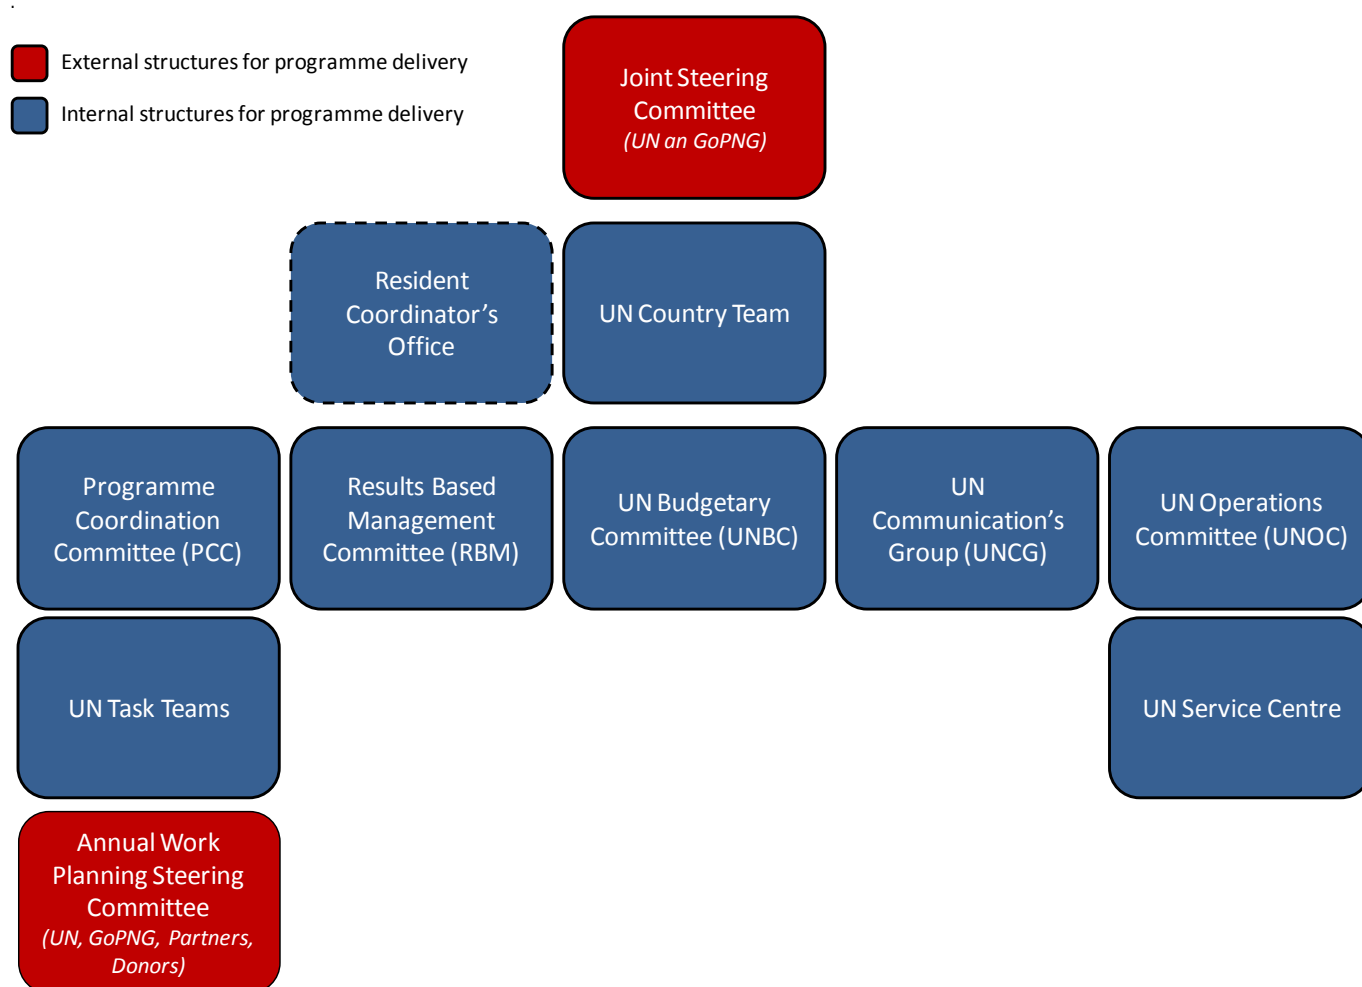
External structures for programme delivery

Internal structures for programme delivery

Joint Steering Committee
(UN an GoPNG)

Resident Coordinator's Office

UN Country Team

Programme Coordination Committee (PCC)

Results Based Management Committee (RBM)

UN Budgetary Committee (UNBC)

UN Communication's Group (UNCG)

UN Operations Committee (UNOC)

UN Task Teams

UN Service Centre

Annual Work Planning Steering Committee
(UN, GoPNG, Partners, Donors)